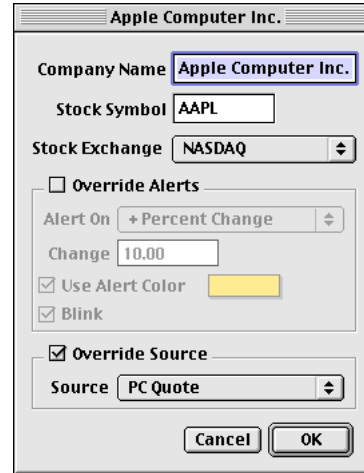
Apple Computer Inc.

Company Name Apple Computer Inc.

Stock Symbol AAPL

Stock Exchange NASDAQ

☐ Override Alerts

Alert On + Percent Change

Change 10.00

☑ Use Alert Color

☑ Blink

☑ Override Source

Source PC Quote

Cancel OK